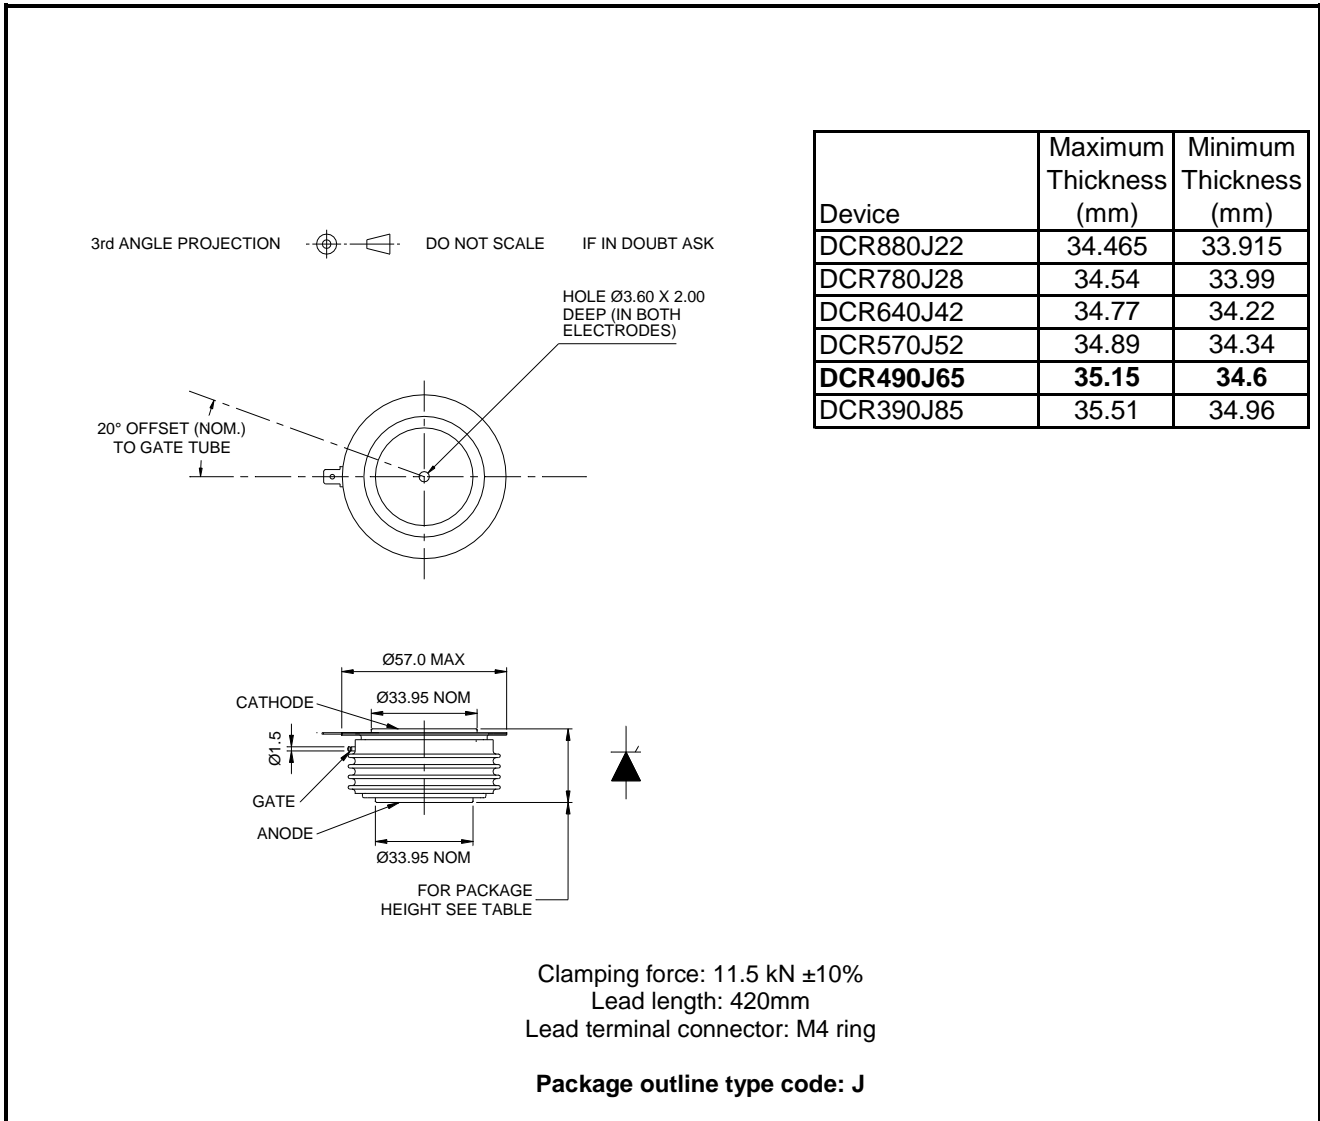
3rd ANGLE PROJECTION DO NOT SCALE IF IN DOUBT ASK

| Device | Maximum Thickness (mm) | Minimum Thickness (mm) |
|---|---|---|
| DCR880J22 | 34.465 | 33.915 |
| DCR780J28 | 34.54 | 33.99 |
| DCR640J42 | 34.77 | 34.22 |
| DCR570J52 | 34.89 | 34.34 |
| **DCR490J65** | **35.15** | **34.6** |
| DCR390J85 | 35.51 | 34.96 |

HOLE Ø3.60 X 2.00 DEEP (IN BOTH ELECTRODES)

20° OFFSET (NOM.) TO GATE TUBE

Ø57.0 MAX

CATHODE

Ø33.95 NOM

Ø1.5

GATE

ANODE

Ø33.95 NOM

FOR PACKAGE HEIGHT SEE TABLE

Clamping force: 11.5 kN ±10%
Lead length: 420mm
Lead terminal connector: M4 ring

**Package outline type code: J**